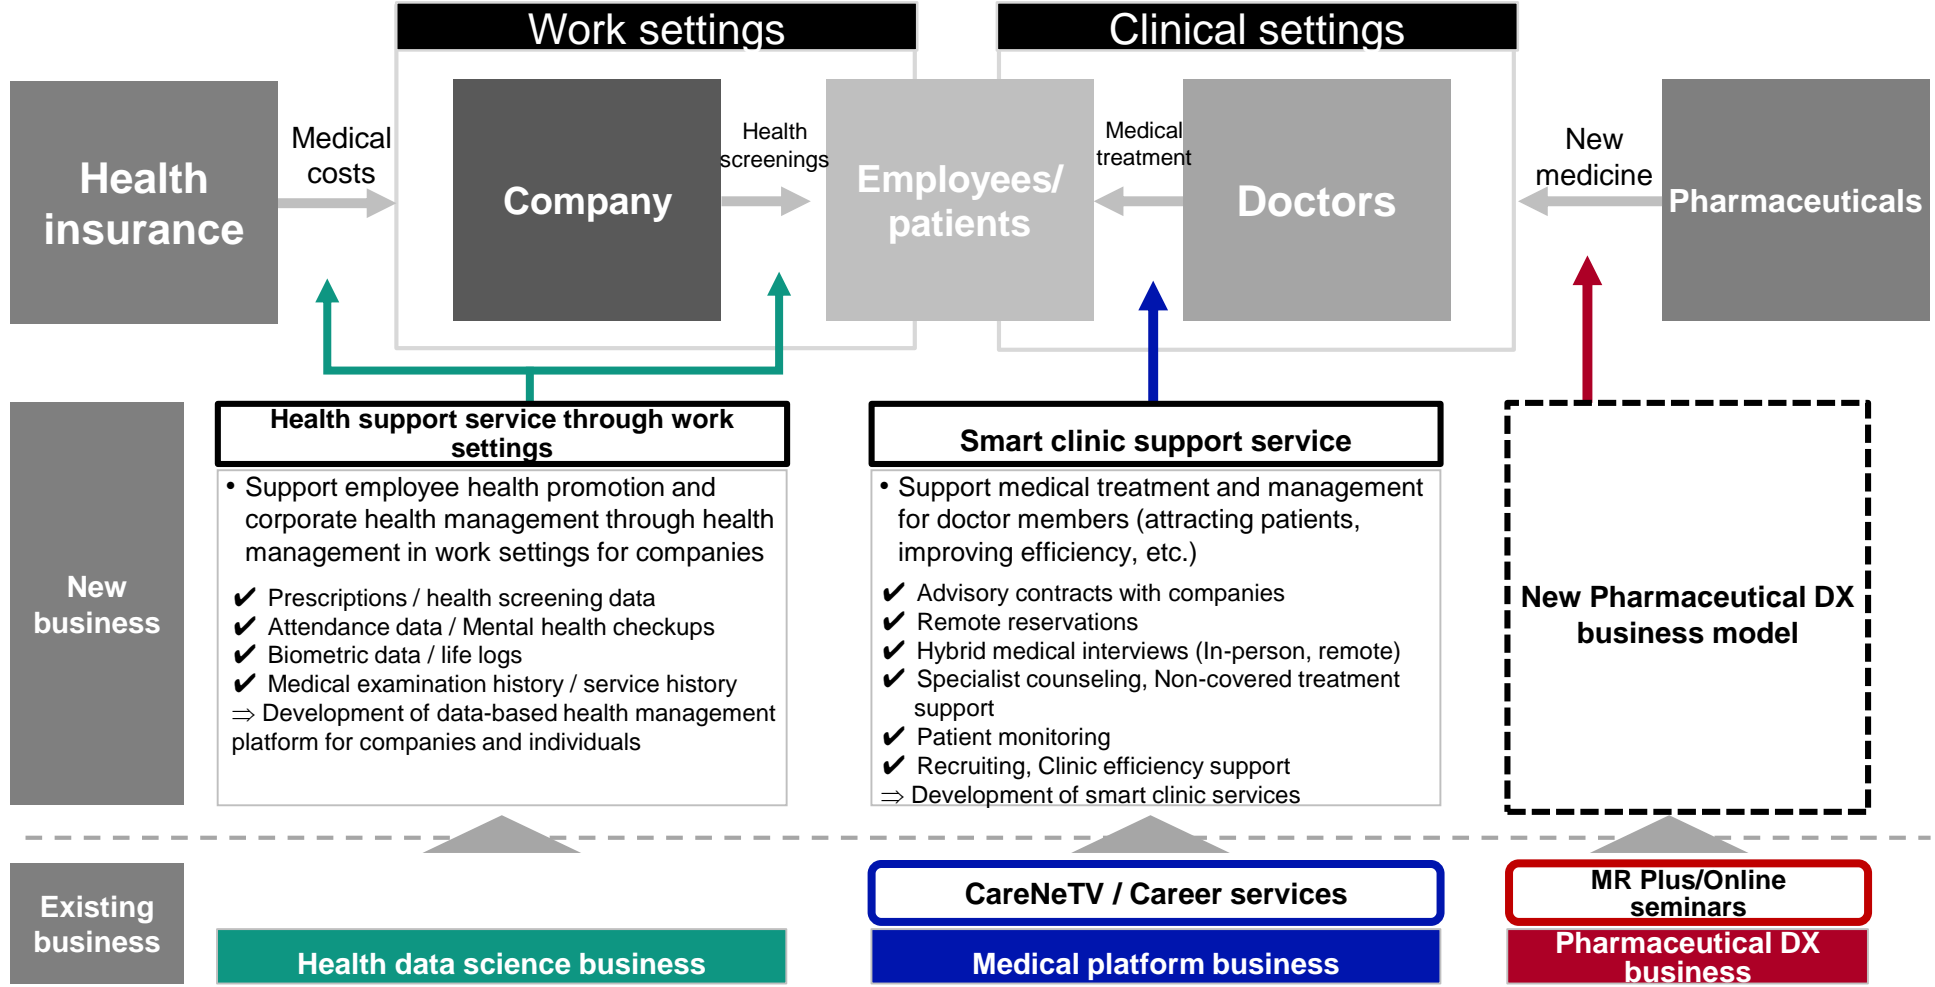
Work settings

Clinical settings

Health insurance

Medical costs

Company

Health screenings

Employees/ patients

Medical treatment

Doctors

New medicine

Pharmaceuticals

New business

Health support service through work settings

• Support employee health promotion and corporate health management through health management in work settings for companies

✔ Prescriptions / health screening data
✔ Attendance data / Mental health checkups
✔ Biometric data / life logs
✔ Medical examination history / service history
⇒ Development of data-based health management platform for companies and individuals

Smart clinic support service

• Support medical treatment and management for doctor members (attracting patients, improving efficiency, etc.)

✔ Advisory contracts with companies
✔ Remote reservations
✔ Hybrid medical interviews (In-person, remote)
✔ Specialist counseling, Non-covered treatment support
✔ Patient monitoring
✔ Recruiting, Clinic efficiency support
⇒ Development of smart clinic services

New Pharmaceutical DX business model

Existing business

Health data science business

CareNeTV / Career services

Medical platform business

MR Plus/Online seminars

Pharmaceutical DX business